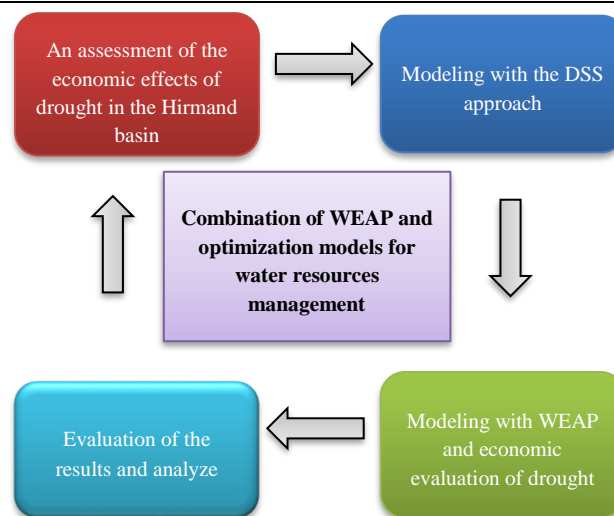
An assessment of the economic effects of drought in the Hirmand basin

Modeling with the DSS approach

Combination of WEAP and optimization models for water resources management

Modeling with WEAP and economic evaluation of drought

Evaluation of the results and analyze